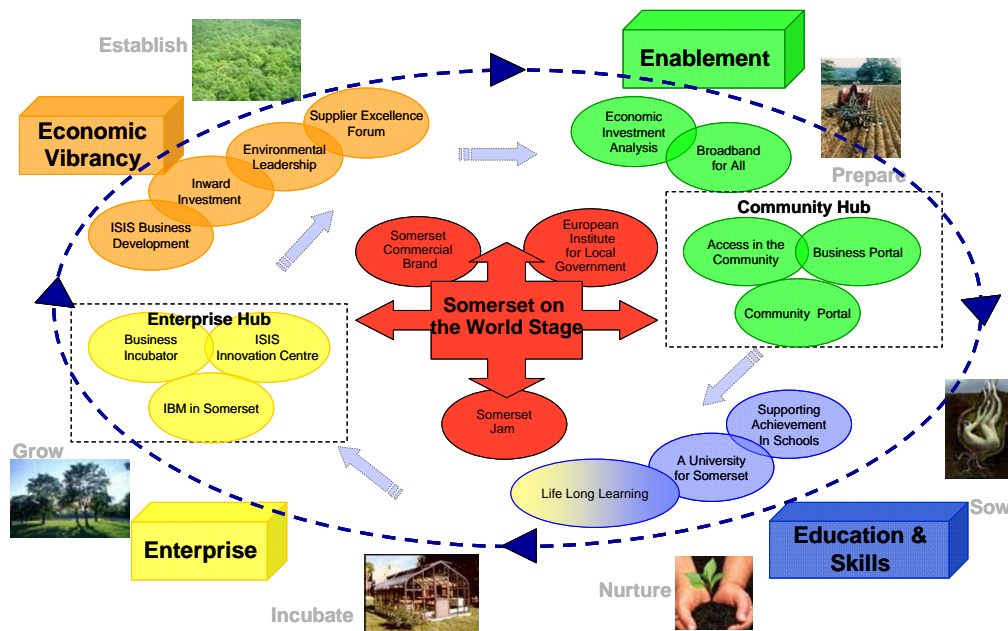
Establish

Enablement

Economic Vibrancy

Supplier Excellence Forum

Environmental Leadership

Inward Investment

ISIS Business Development

Economic Investment Analysis

Broadband for All

Prepare

Community Hub

Access in the Community

Business Portal

Community Portal

Somerset Commercial Brand

European Institute for Local Government

Somerset on the World Stage

Somerset Jam

Enterprise Hub

Business Incubator

ISIS Innovation Centre

IBM in Somerset

Supporting Achievement In Schools

A University for Somerset

Life Long Learning

Grow

Sow

Enterprise

Education & Skills

Incubate

Nurture